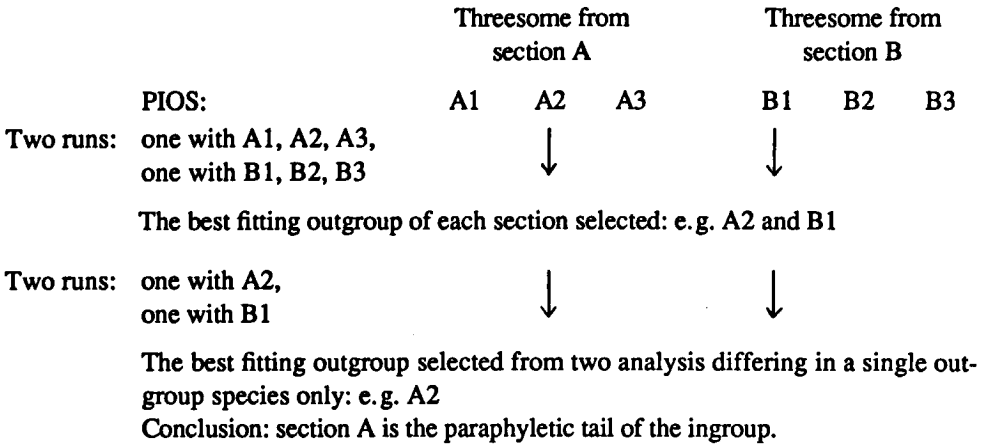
Threesome from section A

Threesome from section B

PIOS: A1 A2 A3 B1 B2 B3

Two runs: one with A1, A2, A3, one with B1, B2, B3

The best fitting outgroup of each section selected: e.g. A2 and B1

Two runs: one with A2, one with B1

The best fitting outgroup selected from two analysis differing in a single outgroup species only: e.g. A2
Conclusion: section A is the paraphyletic tail of the ingroup.